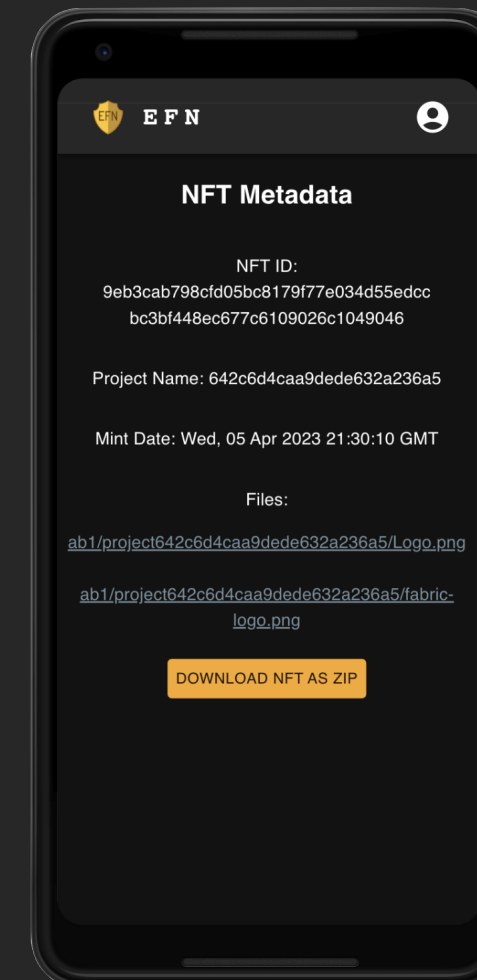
EFN

E F N

NFT Metadata

NFT ID: 9eb3cab798cfd05bc8179f77e034d55edccbc3bf448ec677c6109026c1049046

Project Name: 642c6d4caa9dede632a236a5

Mint Date: Wed, 05 Apr 2023 21:30:10 GMT

Files:

ab1/project642c6d4caa9dede632a236a5/Logo.png

ab1/project642c6d4caa9dede632a236a5/fabric-logo.png

DOWNLOAD NFT AS ZIP